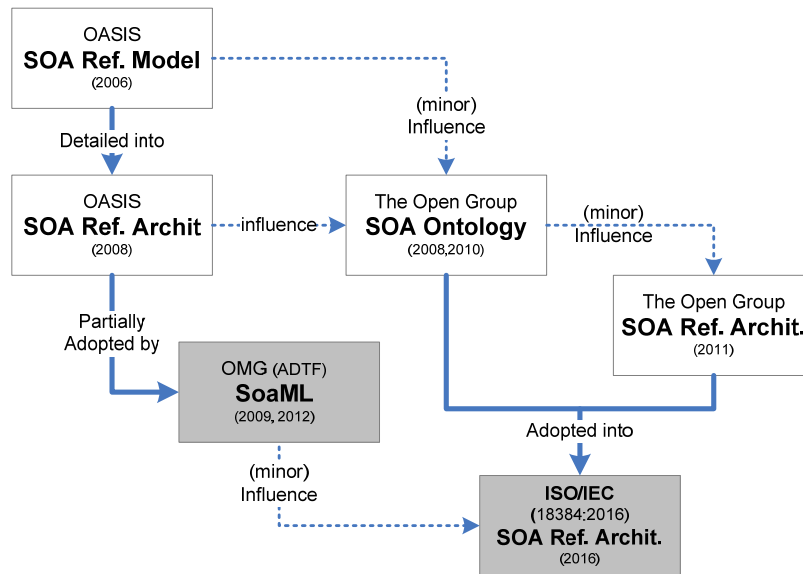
OASIS
SOA Ref. Model
(2006)

(minor)
Influence

Detailed into

OASIS
SOA Ref. Archit
(2008)

influence

The Open Group
SOA Ontology
(2008,2010)

(minor)
Influence

The Open Group
SOA Ref. Archit.
(2011)

Partially
Adopted by

OMG (ADTF)
SoaML
(2009, 2012)

Adopted into

(minor)
Influence

ISO/IEC
(18384:2016)
SOA Ref. Archit.
(2016)